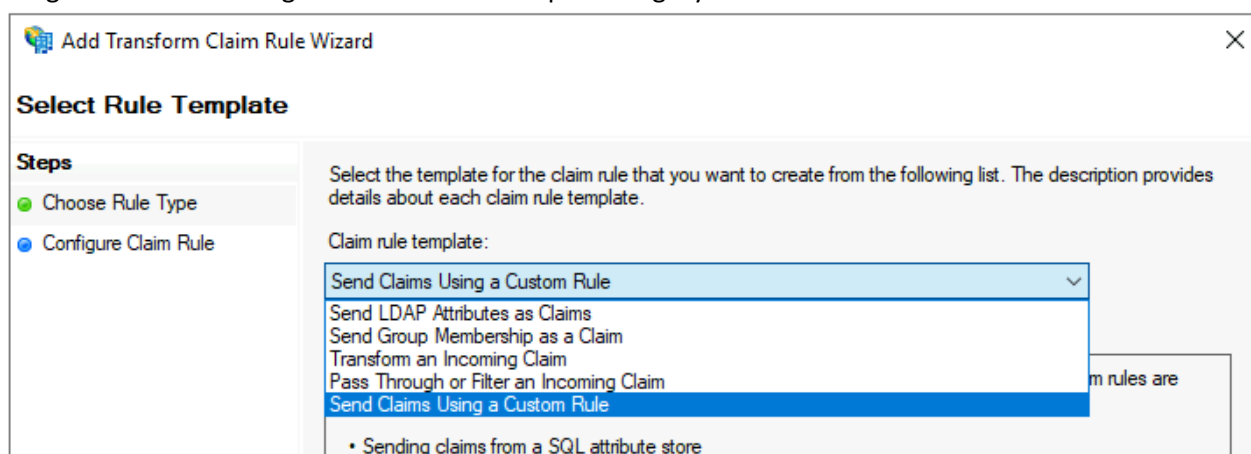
Add Transform Claim Rule Wizard

×

Select Rule Template

Steps

Choose Rule Type

Configure Claim Rule

Select the template for the claim rule that you want to create from the following list. The description provides details about each claim rule template.

Claim rule template:

Send Claims Using a Custom Rule

Send LDAP Attributes as Claims
Send Group Membership as a Claim
Transform an Incoming Claim
Pass Through or Filter an Incoming Claim
Send Claims Using a Custom Rule

m rules are

• Sending claims from a SQL attribute store